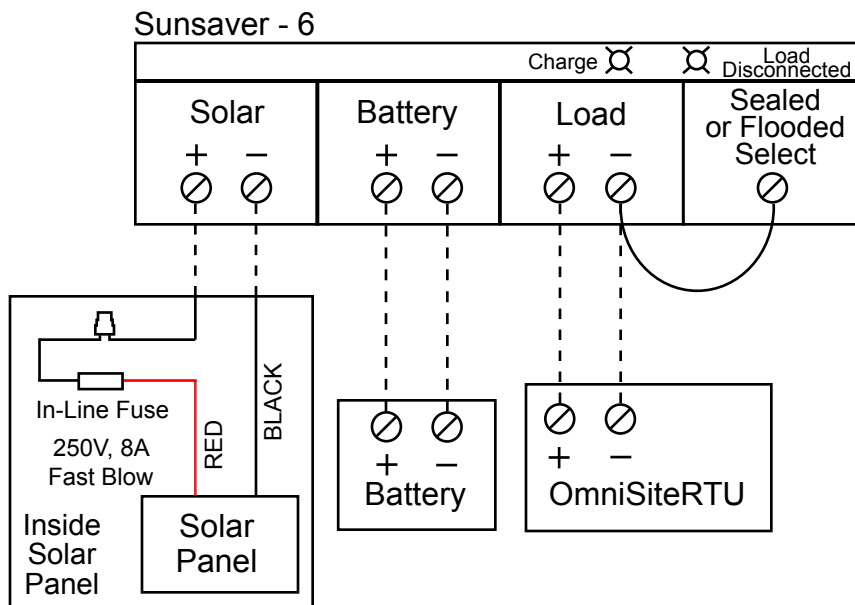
Sunsaver - 6

Charge

Load Disconnected

Solar
+ −

Battery
+ −

Load
+ −

Sealed or Flooded Select

In-Line Fuse

250V, 8A Fast Blow

RED

BLACK

+ −
Battery

+ −
OmniSiteRTU

Inside Solar Panel

Solar Panel